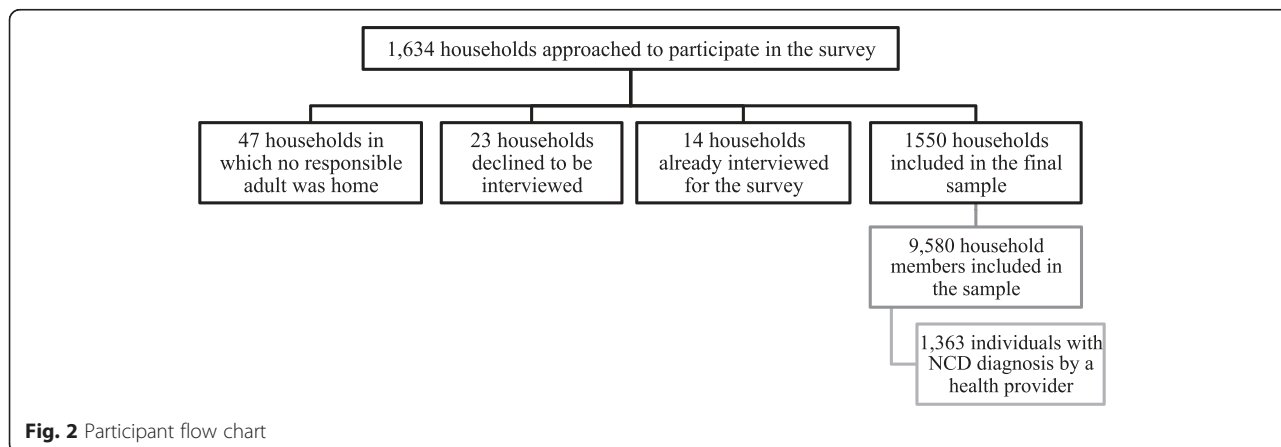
1,634 households approached to participate in the survey

47 households in which no responsible adult was home

23 households declined to be interviewed

14 households already interviewed for the survey

1550 households included in the final sample

9,580 household members included in the sample

1,363 individuals with NCD diagnosis by a health provider

Fig. 2 Participant flow chart